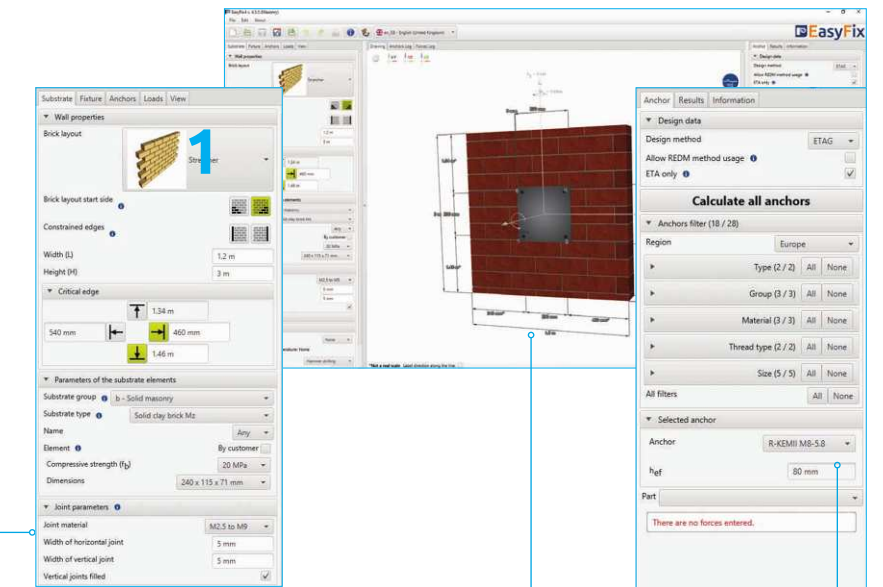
EasyFix

Substrate Fixture Anchors Loads View

Wall properties

Brick layout

Stretcher

1

Brick layout start side

Constrained edges

Width (L) 1.2 m

Height (H) 3 m

Critical edge

1.34 m

540 mm

460 mm

1.46 m

Parameters of the substrate elements

Substrate group b - Solid masonry

Substrate type Solid clay brick Mz

Name Any

Element By customer

Compressive strength ($f_b$) 20 MPa

Dimensions 240 x 115 x 71 mm

Joint parameters

Joint material M2.5 to M9

Width of horizontal joint 5 mm

Width of vertical joint 5 mm

Vertical joints filled

Anchor Results Information

Design data

Design method ETAG

Allow REDM method usage

ETA only

Calculate all anchors

Anchors filter (18 / 28)

Region Europe

Type (2 / 2) All None

Group (3 / 3) All None

Material (3 / 3) All None

Thread type (2 / 2) All None

Size (5 / 5) All None

All filters All None

Selected anchor

Anchor R-KEMII M8-5.8

$h_{ef}$ 80 mm

Part

There are no forces entered.